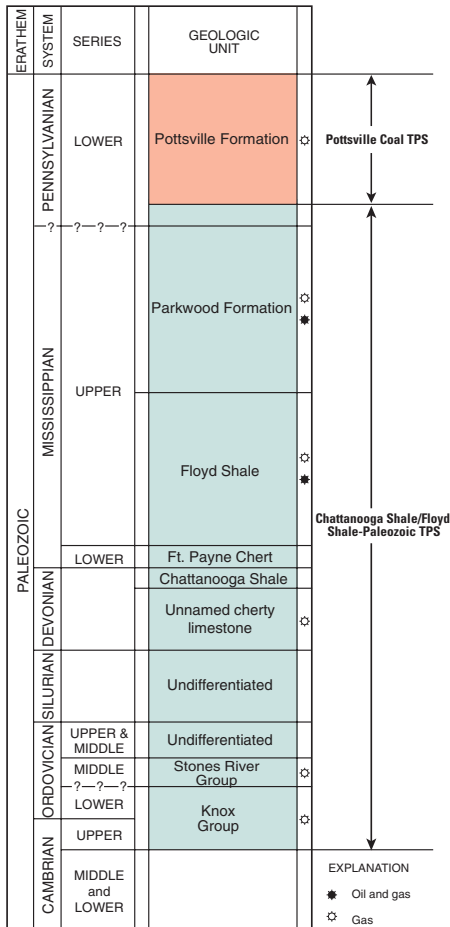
| ERATHEM | SYSTEM | SERIES | GEOLOGIC UNIT | |
|---|---|---|---|---|
| PALEOZOIC | PENNSYLVANIAN | LOWER | Pottsville Formation | ☼ |
| | ?—?—?—? | | | |
| | MISSISSIPPIAN | UPPER | Parkwood Formation | ☼ ✸ |
| | | | Floyd Shale | ☼ ✸ |
| | | LOWER | Ft. Payne Chert | |
| | DEVONIAN | | Chattanooga Shale | |
| | | | Unnamed cherty limestone | ☼ |
| | SILURIAN | | Undifferentiated | |
| | ORDOVICIAN | UPPER & MIDDLE | Undifferentiated | |
| | | MIDDLE | Stones River Group | ☼ |
| | | ?—?—? | | |
| | | LOWER | Knox Group | ☼ |
| | CAMBRIAN | UPPER | | |
| | | MIDDLE and LOWER | | |

Pottsville Coal TPS

Chattanooga Shale/Floyd Shale-Paleozoic TPS

EXPLANATION
✸ Oil and gas
☼ Gas